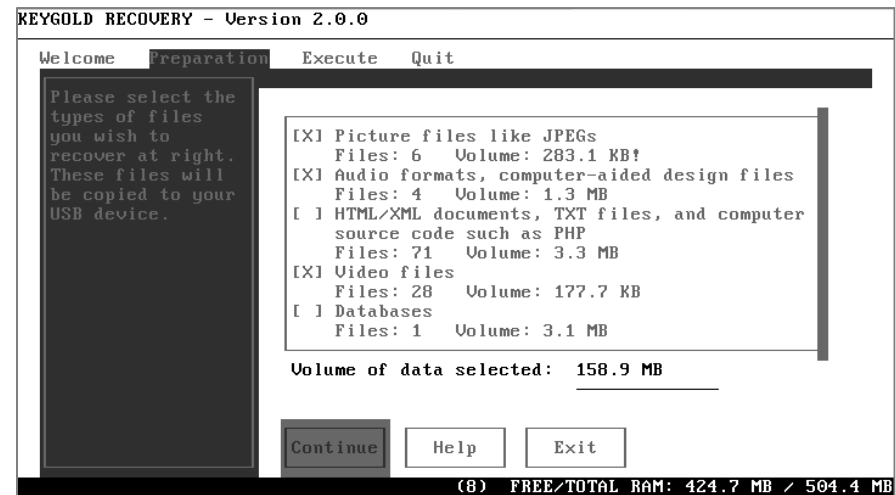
KEYGOLD RECOVERY - Version 2.0.0

Welcome Preparation Execute Quit

Please select the types of files you wish to recover at right. These files will be copied to your USB device.

[X] Picture files like JPEGs
Files: 6 Volume: 283.1 KB!
[X] Audio formats, computer-aided design files
Files: 4 Volume: 1.3 MB
[ ] HTML/XML documents, TXT files, and computer source code such as PHP
Files: 71 Volume: 3.3 MB
[X] Video files
Files: 28 Volume: 177.7 KB
[ ] Databases
Files: 1 Volume: 3.1 MB

Volume of data selected: 158.9 MB

Continue Help Exit

(8) FREE/TOTAL RAM: 424.7 MB / 504.4 MB